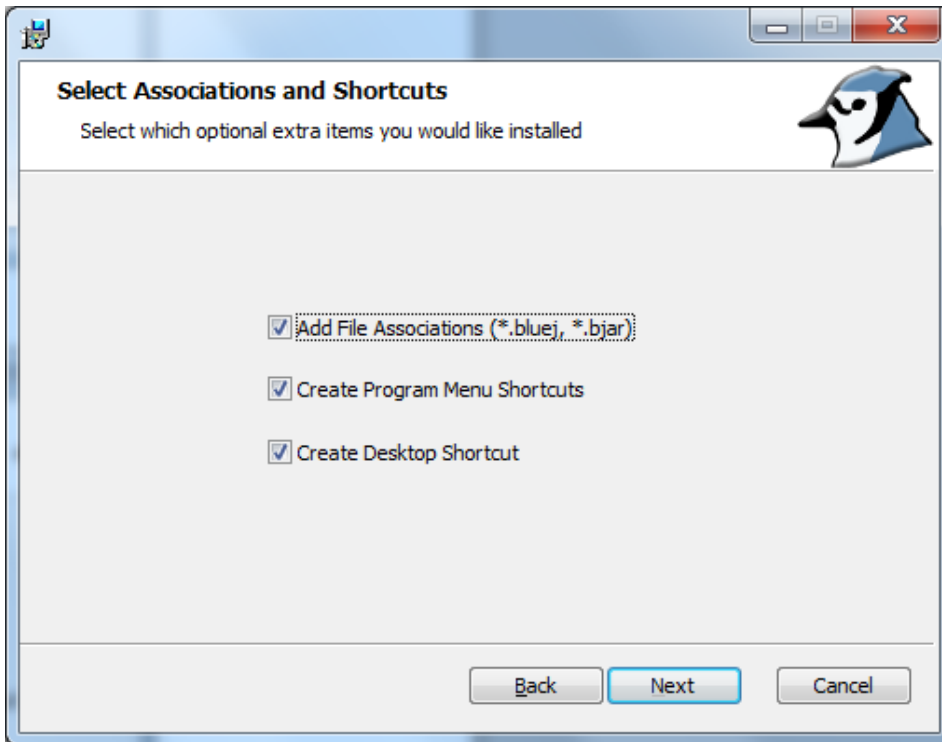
Select Associations and Shortcuts

Select which optional extra items you would like installed

Add File Associations (*.bluej, *.bjar)

Create Program Menu Shortcuts

Create Desktop Shortcut

Back Next Cancel